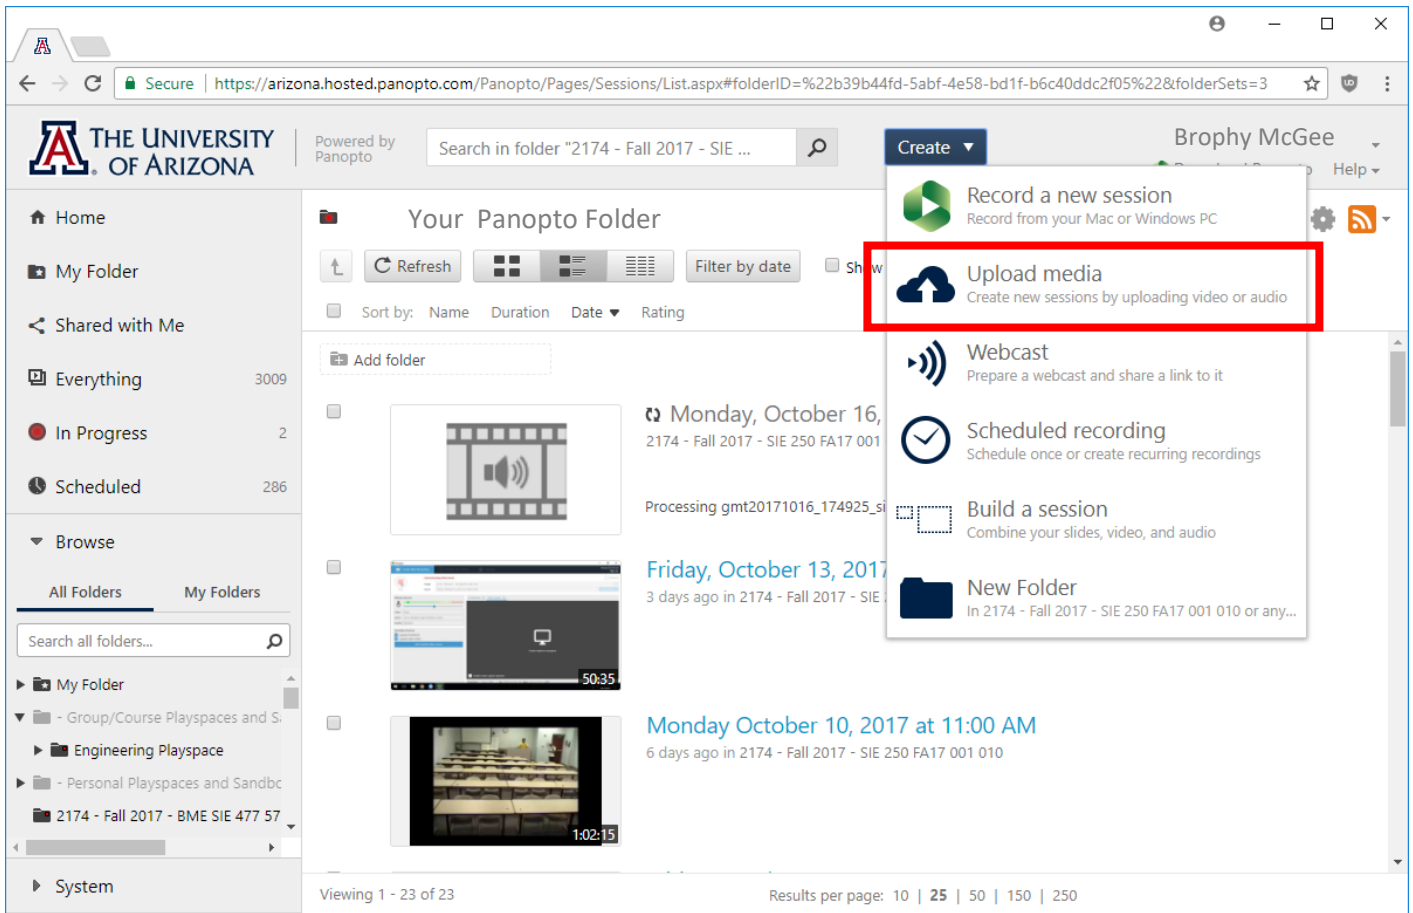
Secure | https://arizona.hosted.panopto.com/Panopto/Pages/Sessions/List.aspx#folderID=%22b39b44fd-5abf-4e58-bd1f-b6c40ddc2f05%22&folderSets=3

THE UNIVERSITY OF ARIZONA

Powered by Panopto

Search in folder "2174 - Fall 2017 - SIE ...

Create

Brophy McGee

Help

Home

My Folder

Shared with Me

Everything 3009

In Progress 2

Scheduled 286

Browse

All Folders My Folders

Search all folders...

My Folder

- Group/Course Playspaces and S

Engineering Playspace

- Personal Playspaces and Sandbc

2174 - Fall 2017 - BME SIE 477 57

System

Your Panopto Folder

Refresh

Filter by date

Sh w

Sort by: Name Duration Date Rating

Add folder

Monday, October 16,

2174 - Fall 2017 - SIE 250 FA17 001

Processing gmt20171016_174925_si

Friday, October 13, 2017

3 days ago in 2174 - Fall 2017 - SIE

50:35

Monday October 10, 2017 at 11:00 AM

6 days ago in 2174 - Fall 2017 - SIE 250 FA17 001 010

1:02:15

Record a new session
Record from your Mac or Windows PC

Upload media
Create new sessions by uploading video or audio

Webcast
Prepare a webcast and share a link to it

Scheduled recording
Schedule once or create recurring recordings

Build a session
Combine your slides, video, and audio

New Folder
In 2174 - Fall 2017 - SIE 250 FA17 001 010 or any...

Viewing 1 - 23 of 23

Results per page: 10 | 25 | 50 | 150 | 250